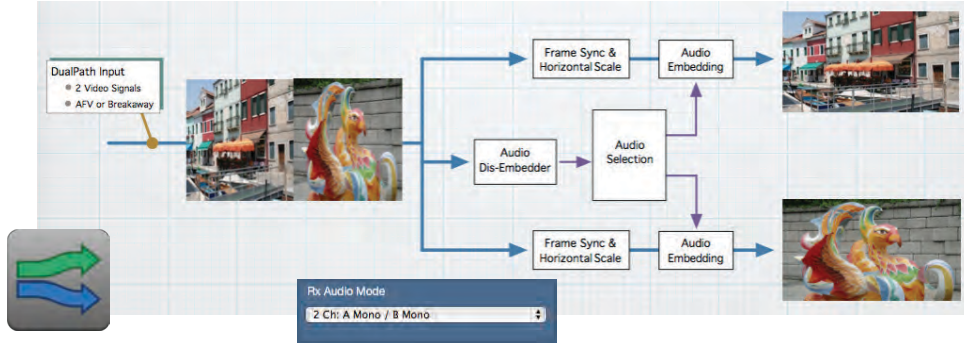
DualPath Input
2 Video Signals
AFV or Breakaway

Frame Sync & Horizontal Scale

Audio Embedding

Audio Dis-Embedder

Audio Selection

Frame Sync & Horizontal Scale

Audio Embedding

Rx Audio Mode
2 Ch: A Mono / B Mono